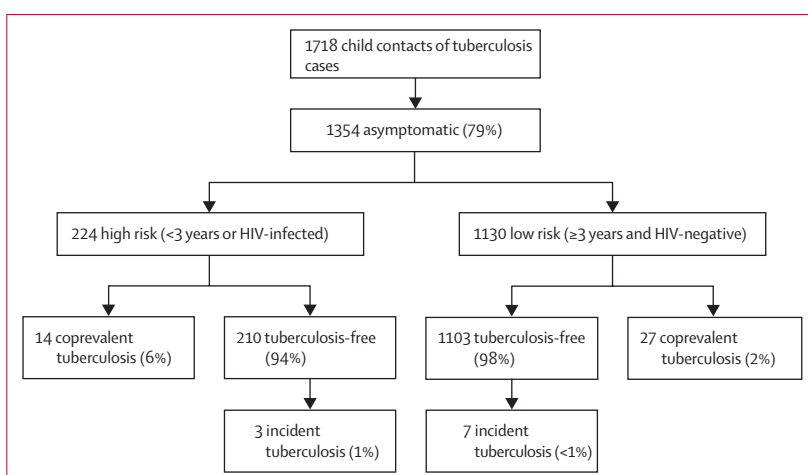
1718 child contacts of tuberculosis cases

1354 asymptomatic (79%)

224 high risk (<3 years or HIV-infected)

1130 low risk (≥3 years and HIV-negative)

14 coprevalent tuberculosis (6%)

210 tuberculosis-free (94%)

1103 tuberculosis-free (98%)

27 coprevalent tuberculosis (2%)

3 incident tuberculosis (1%)

7 incident tuberculosis (<1%)